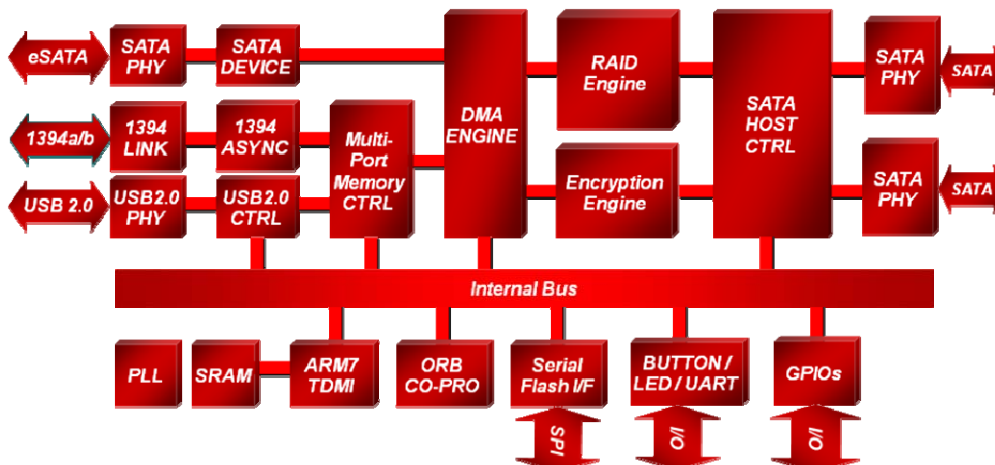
eSATA
SATA PHY
SATA DEVICE
DMA ENGINE
RAID Engine
SATA HOST CTRL
SATA PHY
SATA
1394a/b
1394 LINK
1394 ASYNC
Multi-Port Memory CTRL
Encryption Engine
SATA PHY
SATA
USB 2.0
USB2.0 PHY
USB2.0 CTRL
Internal Bus
PLL
SRAM
ARM7 TDMI
ORB CO-PRO
Serial Flash I/F
BUTTON / LED / UART
GPIOs
SPI
I/O
I/O